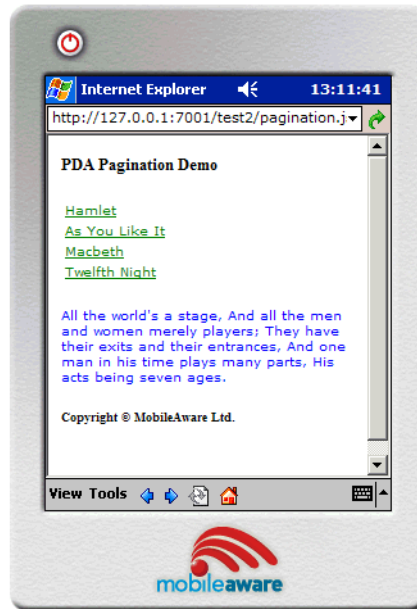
Internet Explorer 13:11:41

http://127.0.0.1:7001/test2/pagination.j

PDA Pagination Demo

Hamlet
As You Like It
Macbeth
Twelfth Night

All the world's a stage, And all the men and women merely players; They have their exits and their entrances, And one man in his time plays many parts, His acts being seven ages.

Copyright © MobileAware Ltd.

View Tools

mobileaware